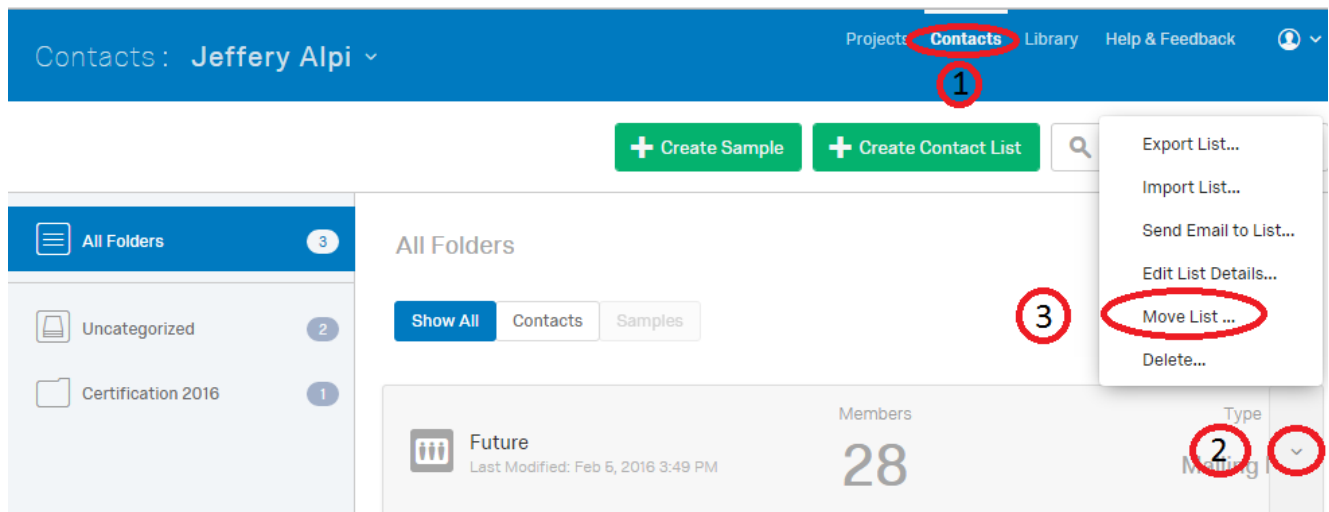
Contacts : Jeffery Alpi

Projects Contacts Library Help & Feedback

1

Create Sample Create Contact List

Export List...
Import List...
Send Email to List...
Edit List Details...
Move List ...
Delete...

All Folders 3
Uncategorized 2
Certification 2016 1

All Folders

Show All Contacts Samples

3

Future
Last Modified: Feb 5, 2016 3:49 PM

Members
28

Type
Mailing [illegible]

2